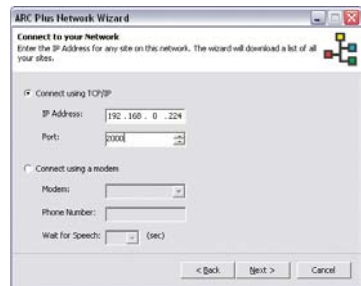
ARC Plus Network Wizard

Connect to your Network

Enter the IP Address for any site on this network. The wizard will download a list of all your sites.

Connect using TCP/IP

IP Address: 192 . 168 . 0 . 224

Port: 2000

Connect using a modem

Modem:

Phone Number:

Wait for Speech: (sec)

< Back Next > Cancel